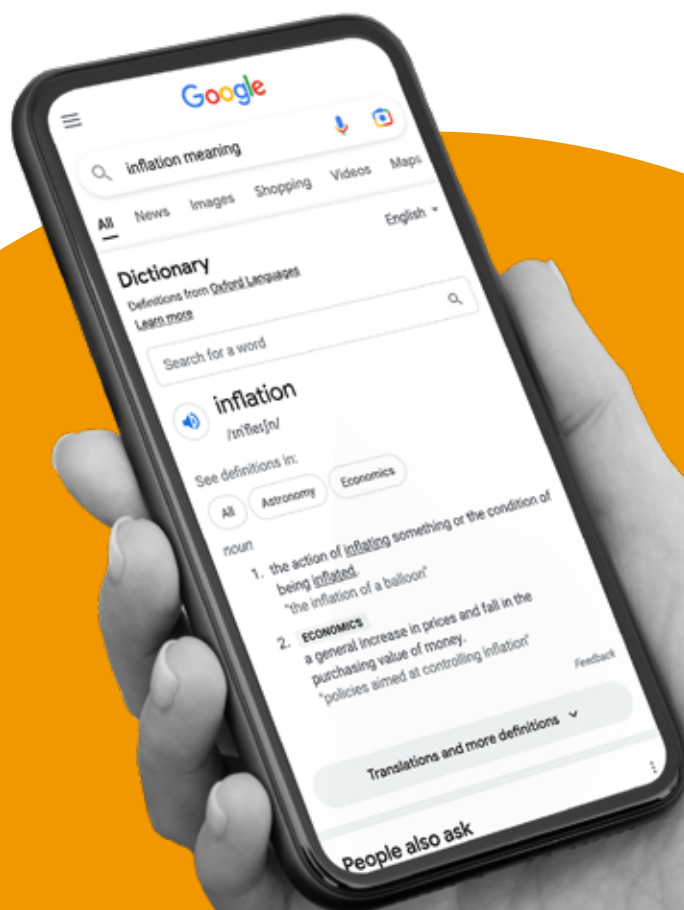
Google

inflation meaning

All News Images Shopping Videos Maps

English

Dictionary
Definitions from Oxford Languages
Learn more

Search for a word

inflation
/ɪnˈfleɪʃn/

See definitions in:
All Astronomy Economics

noun
1. the action of inflating something or the condition of being inflated.
"the inflation of a balloon"
2. ECONOMICS
a general increase in prices and fall in the purchasing value of money.
"policies aimed at controlling inflation"

Feedback

Translations and more definitions

People also ask